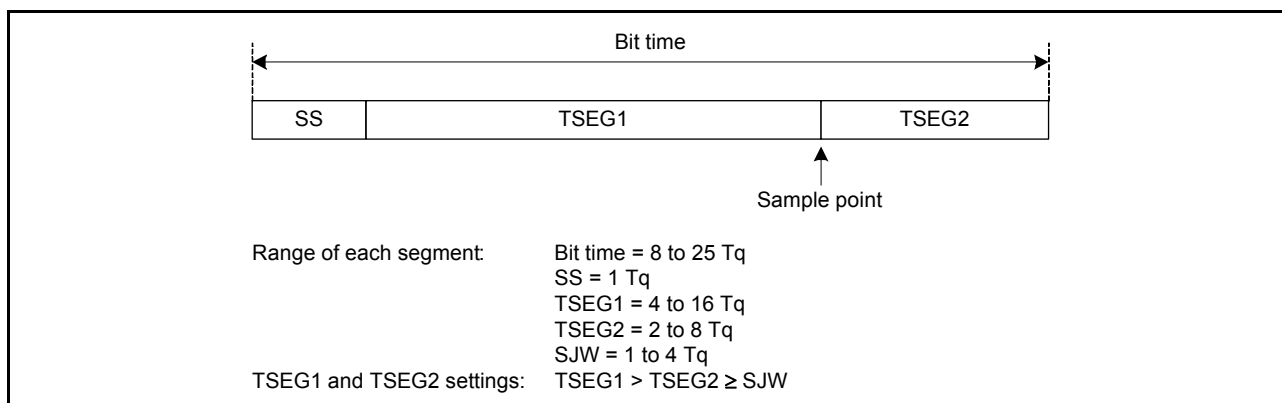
Bit time

| SS | TSEG1 | TSEG2 |
|---|---|---|

Sample point

Range of each segment: Bit time = 8 to 25 Tq
SS = 1 Tq
TSEG1 = 4 to 16 Tq
TSEG2 = 2 to 8 Tq
SJW = 1 to 4 Tq
TSEG1 and TSEG2 settings: TSEG1 > TSEG2 $\geq$ SJW